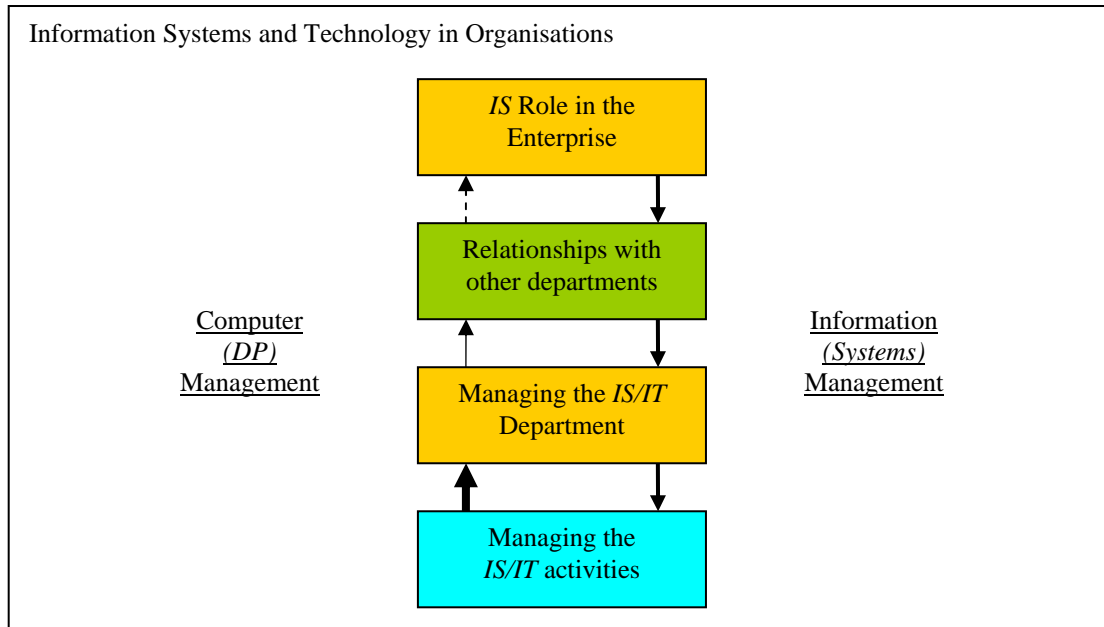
Information Systems and Technology in Organisations

IS Role in the Enterprise

Relationships with other departments

Computer (DP) Management

Information (Systems) Management

Managing the IS/IT Department

Managing the IS/IT activities